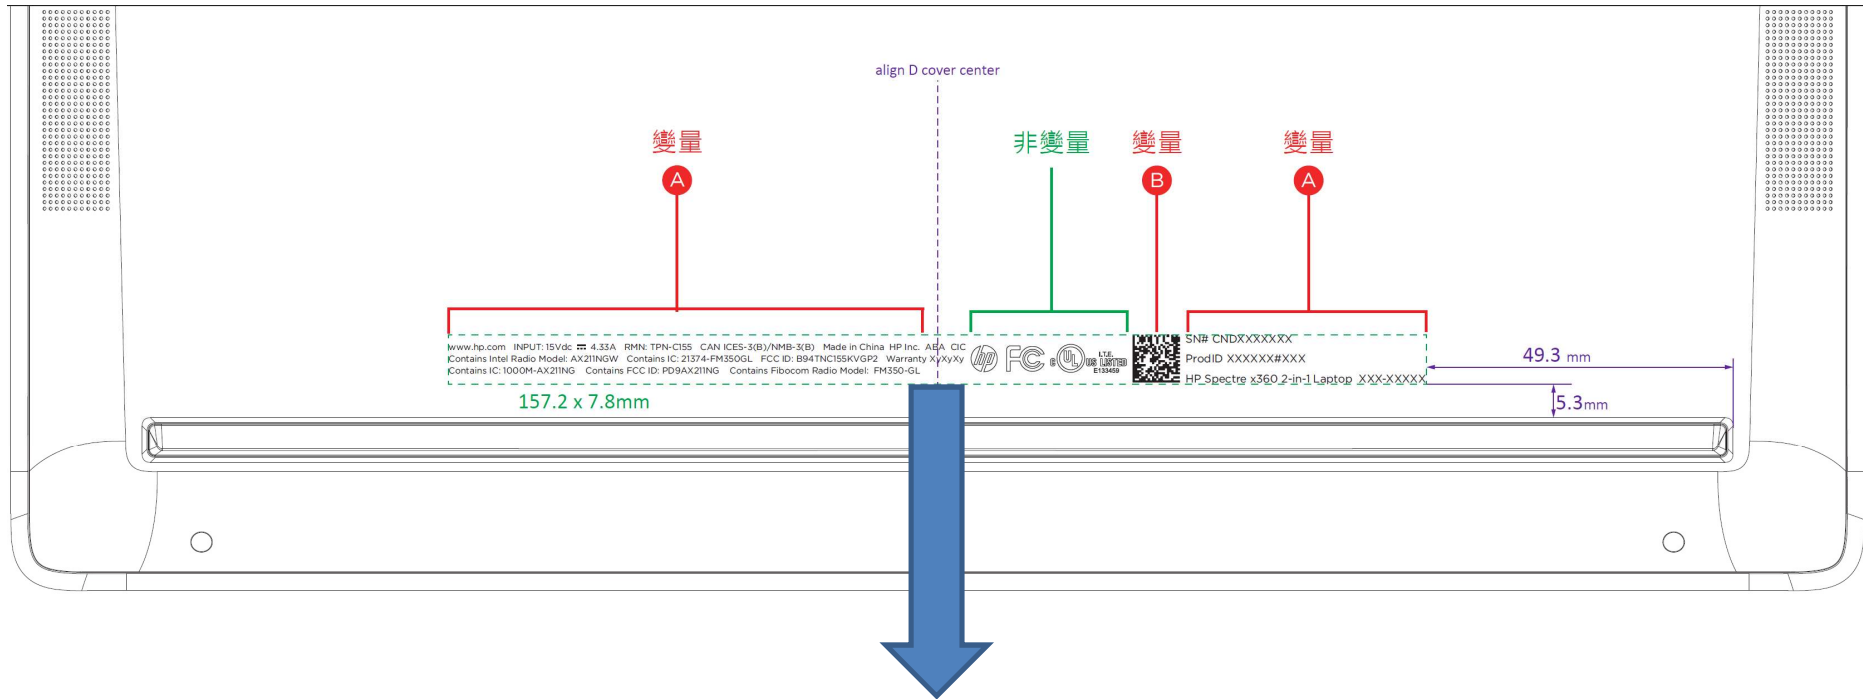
align D cover center

變量

A

非變量

變量

B

變量

A

www.hp.com INPUT: 15Vdc ⎓ 4.33A RMN: TPN-C155 CAN ICES-3(B)/NMB-3(B) Made in China HP Inc. AEA CIC
Contains Intel Radio Model: AX211NGW Contains IC: 21374-FM350GL FCC ID: B94TNC155KVGP2 Warranty XyXyXy
Contains IC: 1000M-AX211NG Contains FCC ID: PD9AX211NG Contains Fibocom Radio Model: FM350-GL

hp FC UL US LISTED I.T.E. E133459

SN# CNDXXXXXXX
ProdID XXXXXX#XXX
HP Spectre x360 2-in-1 Laptop XXX-XXXXX

157.2 x 7.8mm

49.3 mm

5.3mm